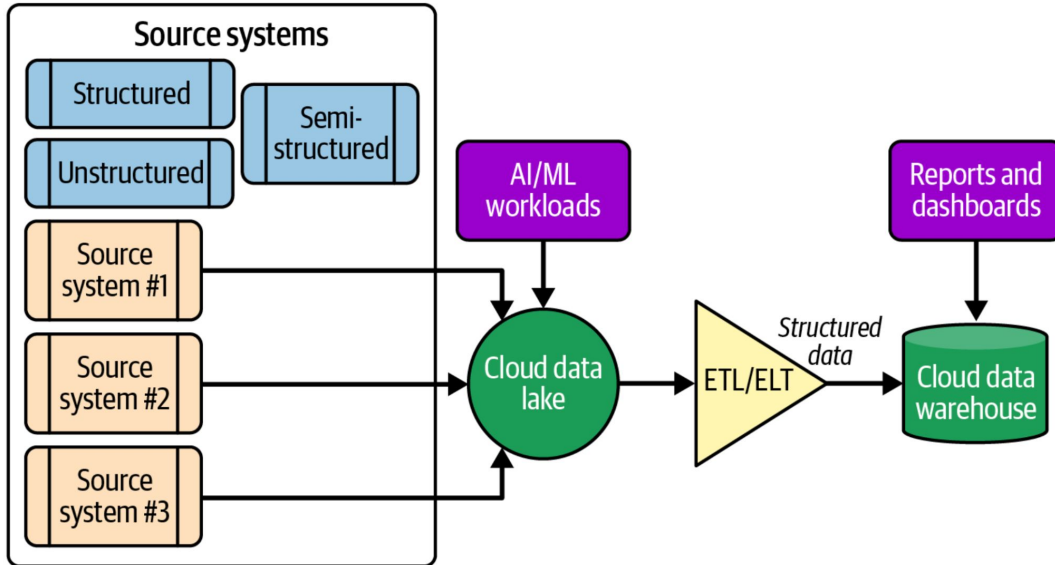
Source systems

Structured

Semi-structured

Unstructured

Source system #1

Source system #2

Source system #3

AI/ML workloads

Cloud data lake

ETL/ELT

Structured data

Reports and dashboards

Cloud data warehouse